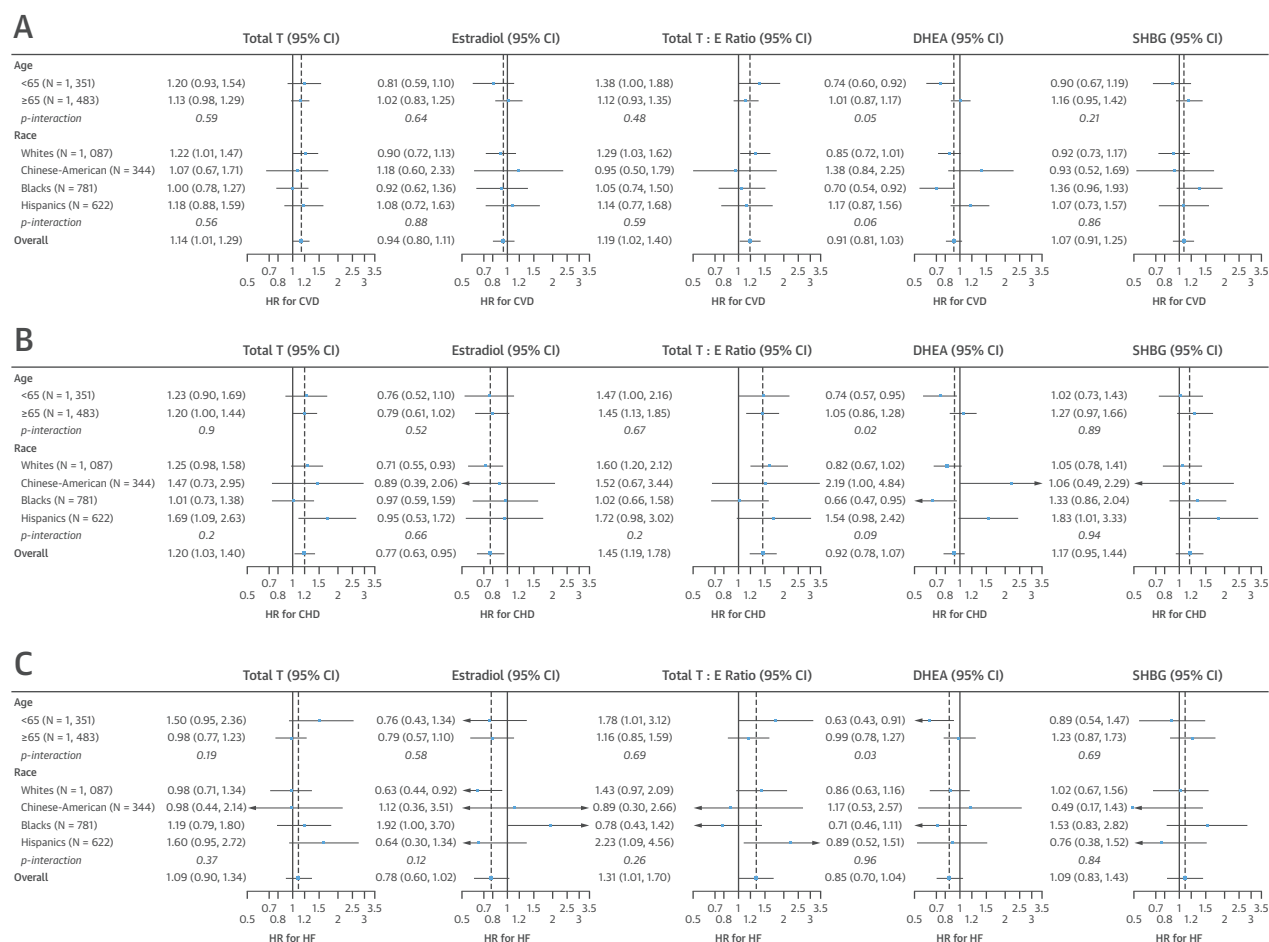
A

| | Total T (95% CI) | Estradiol (95% CI) | Total T : E Ratio (95% CI) | DHEA (95% CI) | SHBG (95% CI) |
|---|---|---|---|---|---|
| Age | | | | | |
| <65 (N = 1, 351) | 1.20 (0.93, 1.54) | 0.81 (0.59, 1.10) | 1.38 (1.00, 1.88) | 0.74 (0.60, 0.92) | 0.90 (0.67, 1.19) |
| ≥65 (N = 1, 483) | 1.13 (0.98, 1.29) | 1.02 (0.83, 1.25) | 1.12 (0.93, 1.35) | 1.01 (0.87, 1.17) | 1.16 (0.95, 1.42) |
| p-interaction | 0.59 | 0.64 | 0.48 | 0.05 | 0.21 |
| Race | | | | | |
| Whites (N = 1, 087) | 1.22 (1.01, 1.47) | 0.90 (0.72, 1.13) | 1.29 (1.03, 1.62) | 0.85 (0.72, 1.01) | 0.92 (0.73, 1.17) |
| Chinese-American (N = 344) | 1.07 (0.67, 1.71) | 1.18 (0.60, 2.33) | 0.95 (0.50, 1.79) | 1.38 (0.84, 2.25) | 0.93 (0.52, 1.69) |
| Blacks (N = 781) | 1.00 (0.78, 1.27) | 0.92 (0.62, 1.36) | 1.05 (0.74, 1.50) | 0.70 (0.54, 0.92) | 1.36 (0.96, 1.93) |
| Hispanics (N = 622) | 1.18 (0.88, 1.59) | 1.08 (0.72, 1.63) | 1.14 (0.77, 1.68) | 1.17 (0.87, 1.56) | 1.07 (0.73, 1.57) |
| p-interaction | 0.56 | 0.88 | 0.59 | 0.06 | 0.86 |
| Overall | 1.14 (1.01, 1.29) | 0.94 (0.80, 1.11) | 1.19 (1.02, 1.40) | 0.91 (0.81, 1.03) | 1.07 (0.91, 1.25) |

0.7 1 1.5 2.5 3.5 0.5 0.8 1.2 2 3 HR for CVD (×5)

B

| | Total T (95% CI) | Estradiol (95% CI) | Total T : E Ratio (95% CI) | DHEA (95% CI) | SHBG (95% CI) |
|---|---|---|---|---|---|
| Age | | | | | |
| <65 (N = 1, 351) | 1.23 (0.90, 1.69) | 0.76 (0.52, 1.10) | 1.47 (1.00, 2.16) | 0.74 (0.57, 0.95) | 1.02 (0.73, 1.43) |
| ≥65 (N = 1, 483) | 1.20 (1.00, 1.44) | 0.79 (0.61, 1.02) | 1.45 (1.13, 1.85) | 1.05 (0.86, 1.28) | 1.27 (0.97, 1.66) |
| p-interaction | 0.9 | 0.52 | 0.67 | 0.02 | 0.89 |
| Race | | | | | |
| Whites (N = 1, 087) | 1.25 (0.98, 1.58) | 0.71 (0.55, 0.93) | 1.60 (1.20, 2.12) | 0.82 (0.67, 1.02) | 1.05 (0.78, 1.41) |
| Chinese-American (N = 344) | 1.47 (0.73, 2.95) | 0.89 (0.39, 2.06) | 1.52 (0.67, 3.44) | 2.19 (1.00, 4.84) | 1.06 (0.49, 2.29) |
| Blacks (N = 781) | 1.01 (0.73, 1.38) | 0.97 (0.59, 1.59) | 1.02 (0.66, 1.58) | 0.66 (0.47, 0.95) | 1.33 (0.86, 2.04) |
| Hispanics (N = 622) | 1.69 (1.09, 2.63) | 0.95 (0.53, 1.72) | 1.72 (0.98, 3.02) | 1.54 (0.98, 2.42) | 1.83 (1.01, 3.33) |
| p-interaction | 0.2 | 0.66 | 0.2 | 0.09 | 0.94 |
| Overall | 1.20 (1.03, 1.40) | 0.77 (0.63, 0.95) | 1.45 (1.19, 1.78) | 0.92 (0.78, 1.07) | 1.17 (0.95, 1.44) |

0.7 1 1.5 2.5 3.5 0.5 0.8 1.2 2 3 HR for CHD (×5)

C

| | Total T (95% CI) | Estradiol (95% CI) | Total T : E Ratio (95% CI) | DHEA (95% CI) | SHBG (95% CI) |
|---|---|---|---|---|---|
| Age | | | | | |
| <65 (N = 1, 351) | 1.50 (0.95, 2.36) | 0.76 (0.43, 1.34) | 1.78 (1.01, 3.12) | 0.63 (0.43, 0.91) | 0.89 (0.54, 1.47) |
| ≥65 (N = 1, 483) | 0.98 (0.77, 1.23) | 0.79 (0.57, 1.10) | 1.16 (0.85, 1.59) | 0.99 (0.78, 1.27) | 1.23 (0.87, 1.73) |
| p-interaction | 0.19 | 0.58 | 0.69 | 0.03 | 0.69 |
| Race | | | | | |
| Whites (N = 1, 087) | 0.98 (0.71, 1.34) | 0.63 (0.44, 0.92) | 1.43 (0.97, 2.09) | 0.86 (0.63, 1.16) | 1.02 (0.67, 1.56) |
| Chinese-American (N = 344) | 0.98 (0.44, 2.14) | 1.12 (0.36, 3.51) | 0.89 (0.30, 2.66) | 1.17 (0.53, 2.57) | 0.49 (0.17, 1.43) |
| Blacks (N = 781) | 1.19 (0.79, 1.80) | 1.92 (1.00, 3.70) | 0.78 (0.43, 1.42) | 0.71 (0.46, 1.11) | 1.53 (0.83, 2.82) |
| Hispanics (N = 622) | 1.60 (0.95, 2.72) | 0.64 (0.30, 1.34) | 2.23 (1.09, 4.56) | 0.89 (0.52, 1.51) | 0.76 (0.38, 1.52) |
| p-interaction | 0.37 | 0.12 | 0.26 | 0.96 | 0.84 |
| Overall | 1.09 (0.90, 1.34) | 0.78 (0.60, 1.02) | 1.31 (1.01, 1.70) | 0.85 (0.70, 1.04) | 1.09 (0.83, 1.43) |

0.7 1 1.5 2.5 3.5 0.5 0.8 1.2 2 3 HR for HF (×5)